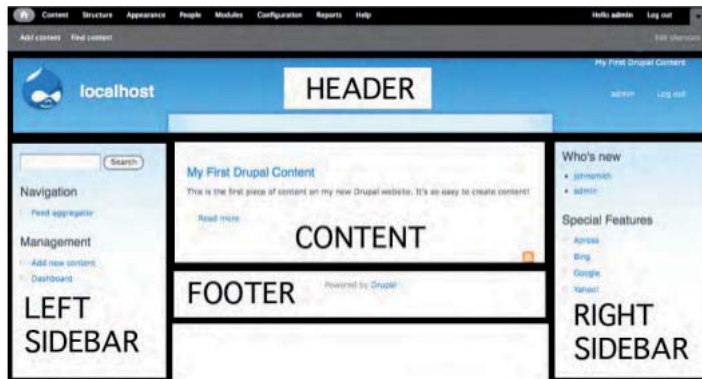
Content Structure Appearance People Modules Configuration Reports Help

Hello admin Log out

Add content Find content

Edit shortcuts

localhost

HEADER

My First Drupal Content

admin Log out

Search

Navigation

Feed aggregator

Management

Add new content

Dashboard

LEFT SIDEBAR

My First Drupal Content

This is the first piece of content on my new Drupal website. It's so easy to create content!

Read more

CONTENT

FOOTER

Powered by Drupal

Who's new

johnsmith

admin

Special Features

Apress

Bing

Google

Yahoo!

RIGHT SIDEBAR